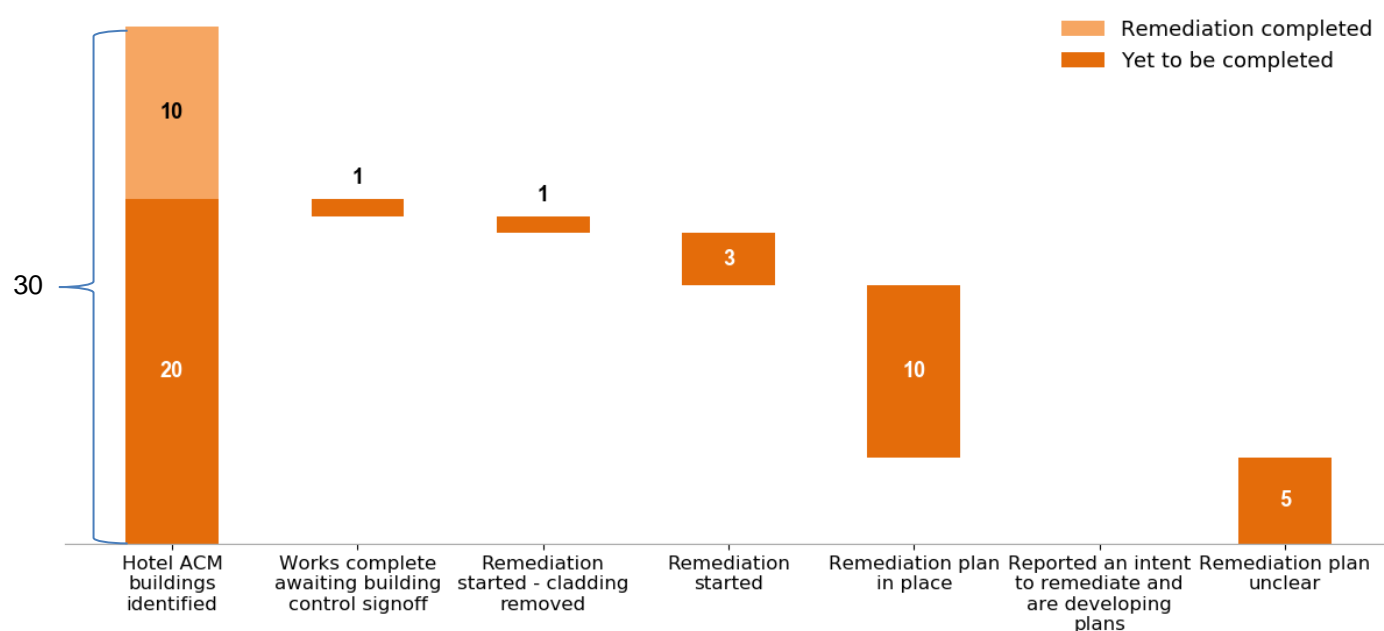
Remediation completed
Yet to be completed

30

10
20
Hotel ACM buildings identified

1
Works complete awaiting building control signoff

1
Remediation started - cladding removed

3
Remediation started

10
Remediation plan in place

Reported an intent to remediate and are developing plans

5
Remediation plan unclear